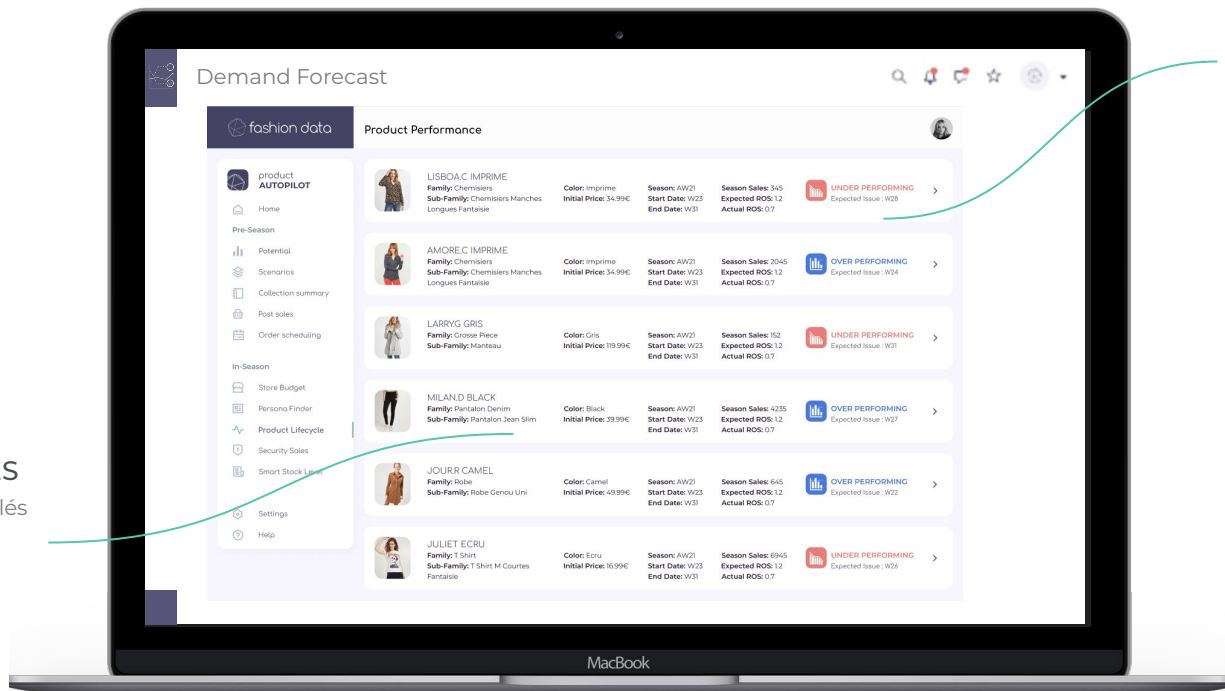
Demand Forecast

fashion data

Product Performance

product AUTOPILOT

Home

Pre-Season

Potential

Scenarios

Collection summary

Post sales

Order scheduling

In-Season

Store Budget

Persona Finder

Product Lifecycle

Security Sales

Smart Stock Level

Settings

Help

LISBOA.C IMPRIME
Family: Chemisiers
Sub-Family: Chemisiers Manches Longues Fantaisie
Color: Imprime
Initial Price: 34.99€
Season: AW21
Start Date: W23
End Date: W31
Season Sales: 345
Expected ROS: 1.2
Actual ROS: 0.7
UNDER PERFORMING
Expected Issue : W28

AMORE.C IMPRIME
Family: Chemisiers
Sub-Family: Chemisiers Manches Longues Fantaisie
Color: Imprime
Initial Price: 34.99€
Season: AW21
Start Date: W23
End Date: W31
Season Sales: 2045
Expected ROS: 1.2
Actual ROS: 0.7
OVER PERFORMING
Expected Issue : W24

LARRY.G GRIS
Family: Grosse Piece
Sub-Family: Manteau
Color: Gris
Initial Price: 119.99€
Season: AW21
Start Date: W23
End Date: W31
Season Sales: 152
Expected ROS: 1.2
Actual ROS: 0.7
UNDER PERFORMING
Expected Issue : W31

MILAN.D BLACK
Family: Pantalon Denim
Sub-Family: Pantalon Jean Slim
Color: Black
Initial Price: 39.99€
Season: AW21
Start Date: W23
End Date: W31
Season Sales: 4235
Expected ROS: 1.2
Actual ROS: 0.7
OVER PERFORMING
Expected Issue : W27

JOUR.R CAMEL
Family: Robe
Sub-Family: Robe Genou Uni
Color: Camel
Initial Price: 49.99€
Season: AW21
Start Date: W23
End Date: W31
Season Sales: 645
Expected ROS: 1.2
Actual ROS: 0.7
OVER PERFORMING
Expected Issue : W22

JULIET ECRU
Family: T Shirt
Sub-Family: T Shirt M Courtes Fantaisie
Color: Ecru
Initial Price: 16.99€
Season: AW21
Start Date: W23
End Date: W31
Season Sales: 6945
Expected ROS: 1.2
Actual ROS: 0.7
UNDER PERFORMING
Expected Issue : W26

s
lés

MacBook